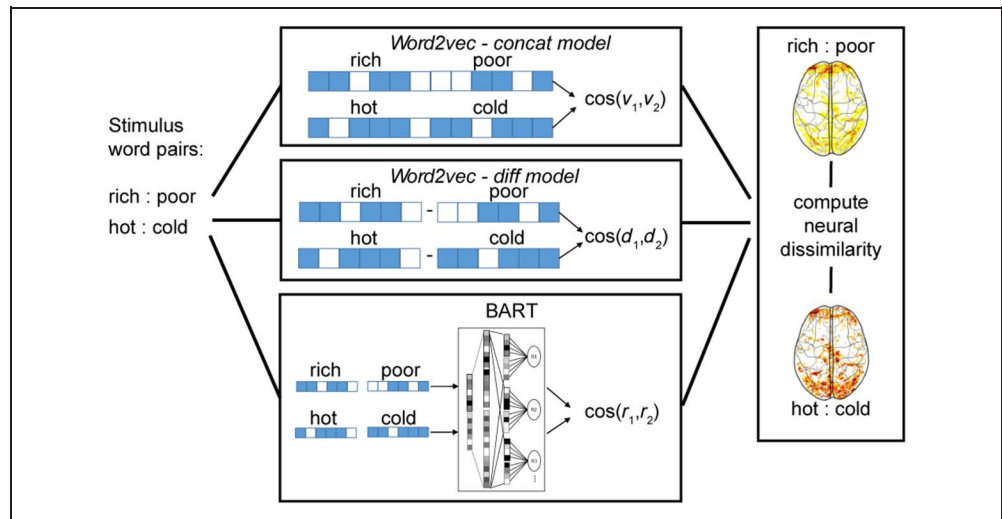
Stimulus word pairs:

rich : poor

hot : cold

*Word2vec - concat model*

rich poor

hot cold

$\cos(v_1,v_2)$

*Word2vec - diff model*

rich - poor

hot - cold

$\cos(d_1,d_2)$

BART

rich poor

hot cold

R1

R2

R3

$\cos(r_1,r_2)$

rich : poor

compute neural dissimilarity

hot : cold